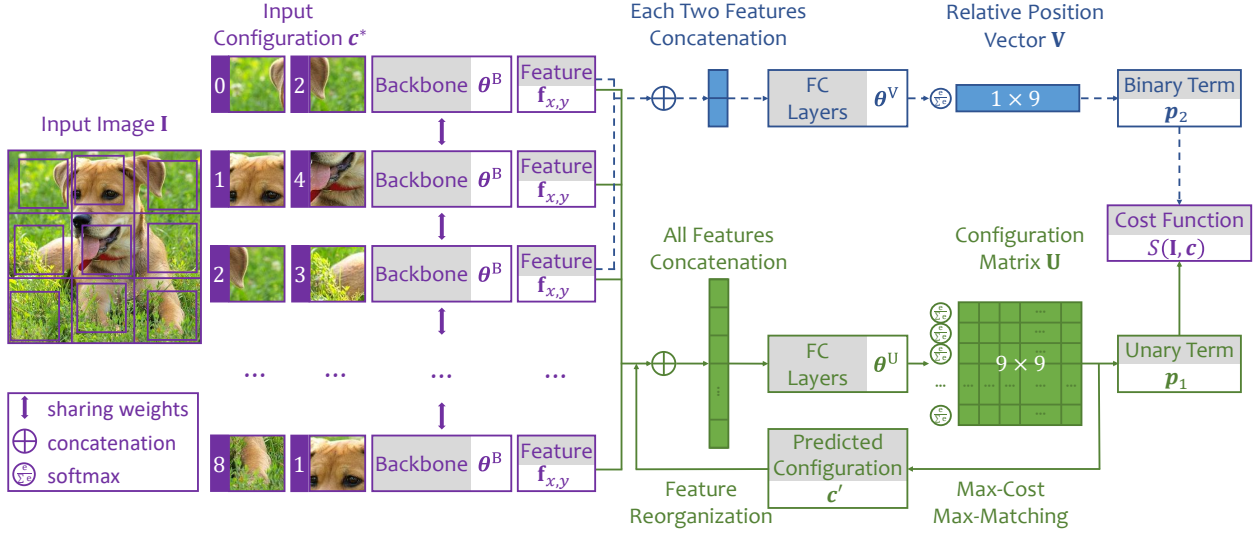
Input Configuration $\boldsymbol{c}^*$

Each Two Features Concatenation

Relative Position Vector $\mathbf{V}$

Input Image $\mathbf{I}$

0 2 Backbone $\boldsymbol{\theta}^{\mathrm{B}}$ Feature $\mathbf{f}_{x,y}$

FC Layers $\boldsymbol{\theta}^{\mathrm{V}}$

$1 \times 9$

Binary Term $\boldsymbol{p}_2$

1 4 Backbone $\boldsymbol{\theta}^{\mathrm{B}}$ Feature $\mathbf{f}_{x,y}$

Cost Function $S(\mathbf{I}, \boldsymbol{c})$

All Features Concatenation

Configuration Matrix $\mathbf{U}$

2 3 Backbone $\boldsymbol{\theta}^{\mathrm{B}}$ Feature $\mathbf{f}_{x,y}$

... ... ... ...

FC Layers $\boldsymbol{\theta}^{\mathrm{U}}$

$9 \times 9$

Unary Term $\boldsymbol{p}_1$

sharing weights

concatenation

softmax

8 1 Backbone $\boldsymbol{\theta}^{\mathrm{B}}$ Feature $\mathbf{f}_{x,y}$

Predicted Configuration $\boldsymbol{c}'$

Feature Reorganization

Max-Cost Max-Matching